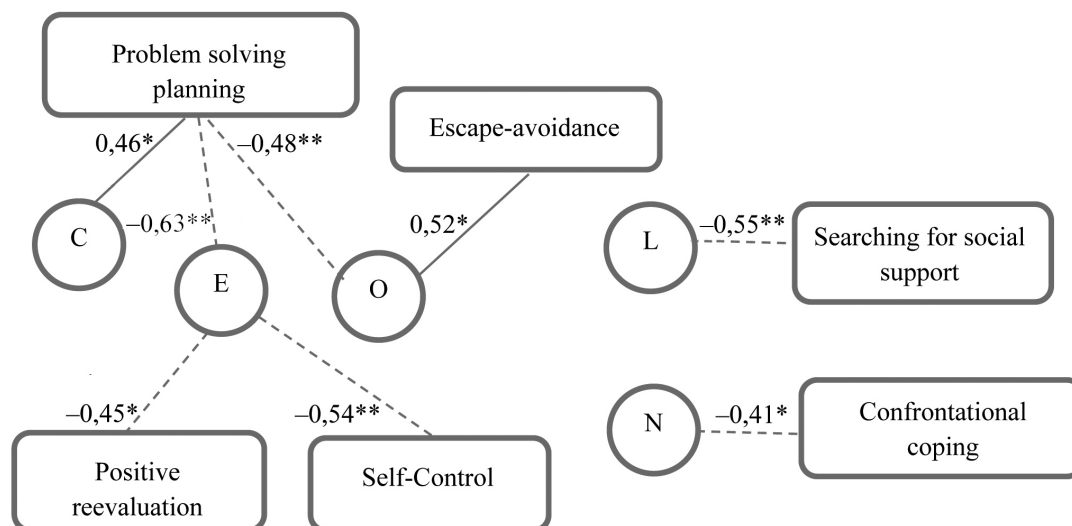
Problem solving planning

0,46*

–0,48**

Escape-avoidance

C

–0,63**

E

0,52*

O

L

–0,55**

Searching for social support

–0,45*

–0,54**

N

–0,41*

Confrontational coping

Positive reevaluation

Self-Control